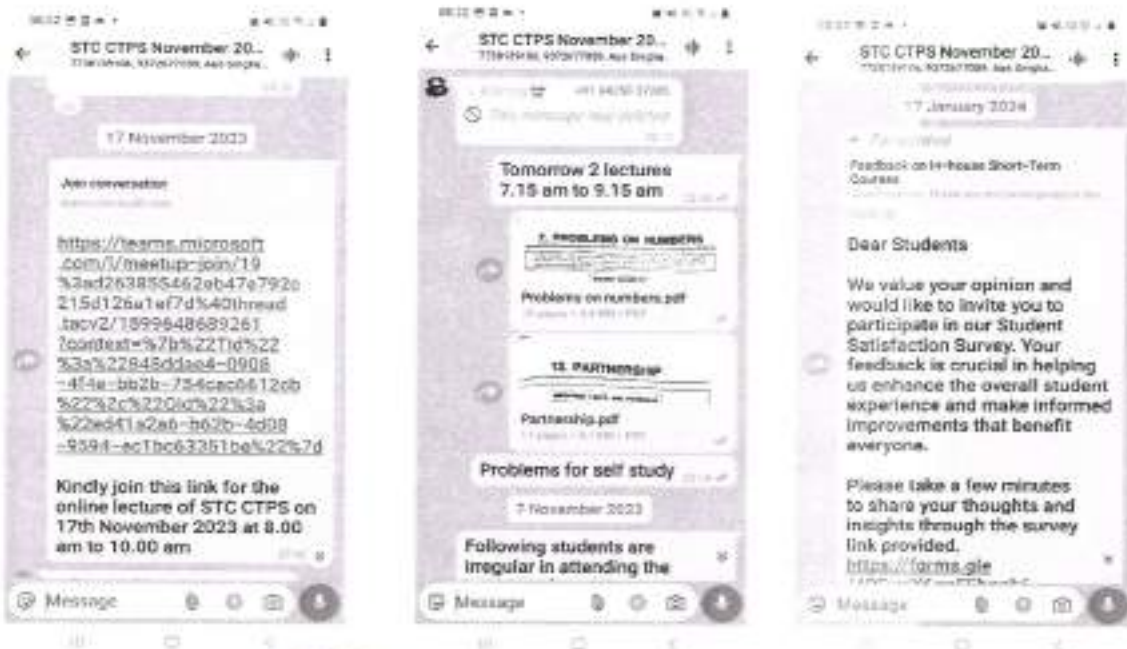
STC CTPS November 20...

17 November 2023

Join conversation

https://teams.microsoft.com/l/meetup-join/19%3ad263855462eb47e792c215d126a1ef7d%40thread.tacv2/1899848689261?context=%7b%22Tid%22%3a%2284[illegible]ddae4-0906-4f4e-bb2b-734cac6612cb%22%2c%22Oid%22%3a%22ed41a2a6-b62b-4d08-9594-ac1bc63351be%22%7d

Kindly join this link for the online lecture of STC CTPS on 17th November 2023 at 8.00 am to 10.00 am

Message

STC CTPS November 20...

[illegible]

Tomorrow 2 lectures 7.15 am to 9.15 am

7. PROBLEMS ON NUMBERS

Problems on numbers.pdf

18. PARTNERSHIP

Partnership.pdf

Problems for self study

7 November 2023

Following students are irregular in attending the

Message

STC CTPS November 20...

17 January 2024

Forwarded

Feedback on In-house Short-Term Courses

Dear Students

We value your opinion and would like to invite you to participate in our Student Satisfaction Survey. Your feedback is crucial in helping us enhance the overall student experience and make informed improvements that benefit everyone.

Please take a few minutes to share your thoughts and insights through the survey link provided.
https://forms.gle

Message